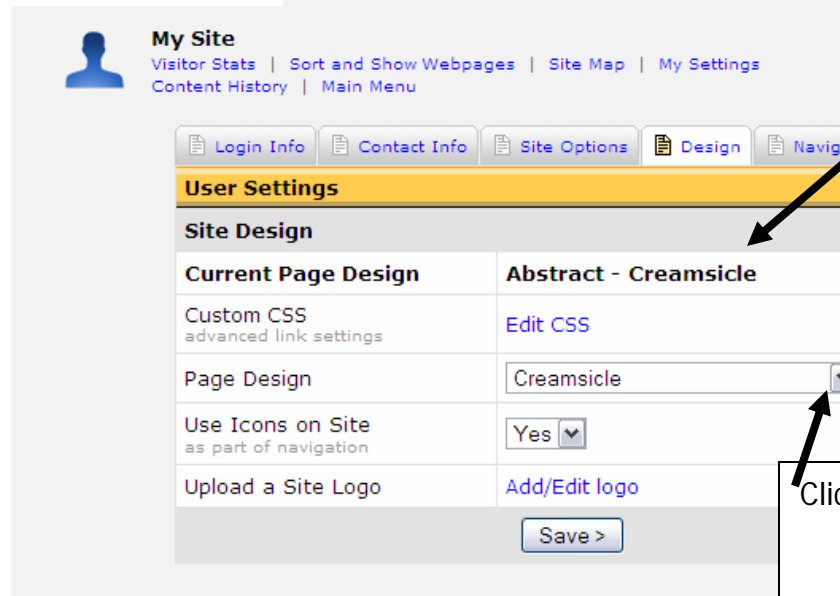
My Site

Visitor Stats | Sort and Show Webpages | Site Map | My Settings
Content History | Main Menu

Login Info | Contact Info | Site Options | Design | Navig

User Settings

Site Design

| Current Page Design | Abstract - Creamsicle |
|---|---|
| Custom CSS advanced link settings | Edit CSS |
| Page Design | Creamsicle |
| Use Icons on Site as part of navigation | Yes |
| Upload a Site Logo | Add/Edit logo |

Save >

Clic